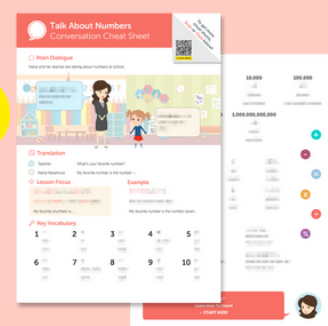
Talk About Numbers
Conversation Cheat Sheet

Main Dialogue
Maria and her teacher are talking about numbers at school.

Translation
Teacher: What's your favorite number?
Maria: My favorite number is ...

Lesson Focus
My favorite number is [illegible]

Example
My favorite number is the number seven

Key Vocabulary
1
2
3
4
5
6
7
8
9
10

10,000
1,000,000,000,000

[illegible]
START HERE